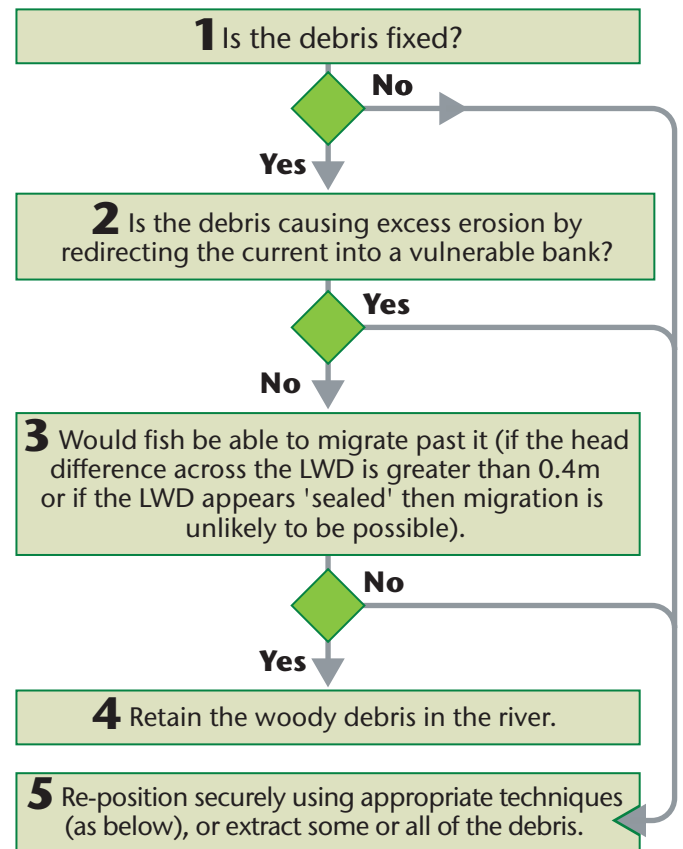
**1** Is the debris fixed?

No

Yes

**2** Is the debris causing excess erosion by redirecting the current into a vulnerable bank?

Yes

No

**3** Would fish be able to migrate past it (if the head difference across the LWD is greater than 0.4m or if the LWD appears 'sealed' then migration is unlikely to be possible).

No

Yes

**4** Retain the woody debris in the river.

**5** Re-position securely using appropriate techniques (as below), or extract some or all of the debris.